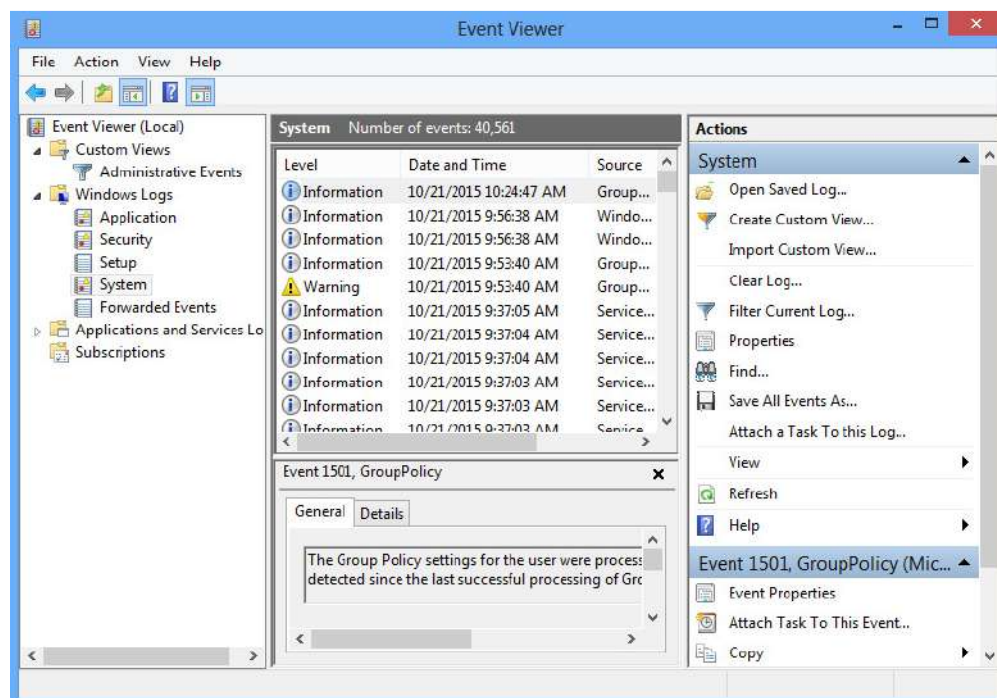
Event Viewer

File Action View Help

Event Viewer (Local)
Custom Views
Administrative Events
Windows Logs
Application
Security
Setup
System
Forwarded Events
Applications and Services Lo
Subscriptions

System Number of events: 40,561

| Level | Date and Time | Source |
|---|---|---|
| Information | 10/21/2015 10:24:47 AM | Group... |
| Information | 10/21/2015 9:56:38 AM | Windo... |
| Information | 10/21/2015 9:56:38 AM | Windo... |
| Information | 10/21/2015 9:53:40 AM | Group... |
| Warning | 10/21/2015 9:53:40 AM | Group... |
| Information | 10/21/2015 9:37:05 AM | Service... |
| Information | 10/21/2015 9:37:04 AM | Service... |
| Information | 10/21/2015 9:37:04 AM | Service... |
| Information | 10/21/2015 9:37:03 AM | Service... |
| Information | 10/21/2015 9:37:03 AM | Service... |
| Information | 10/21/2015 9:37:03 AM | Service... |

Event 1501, GroupPolicy

General Details

The Group Policy settings for the user were process detected since the last successful processing of Gro

Actions
System
Open Saved Log...
Create Custom View...
Import Custom View...
Clear Log...
Filter Current Log...
Properties
Find...
Save All Events As...
Attach a Task To this Log...
View
Refresh
Help
Event 1501, GroupPolicy (Mic...
Event Properties
Attach Task To This Event...
Copy